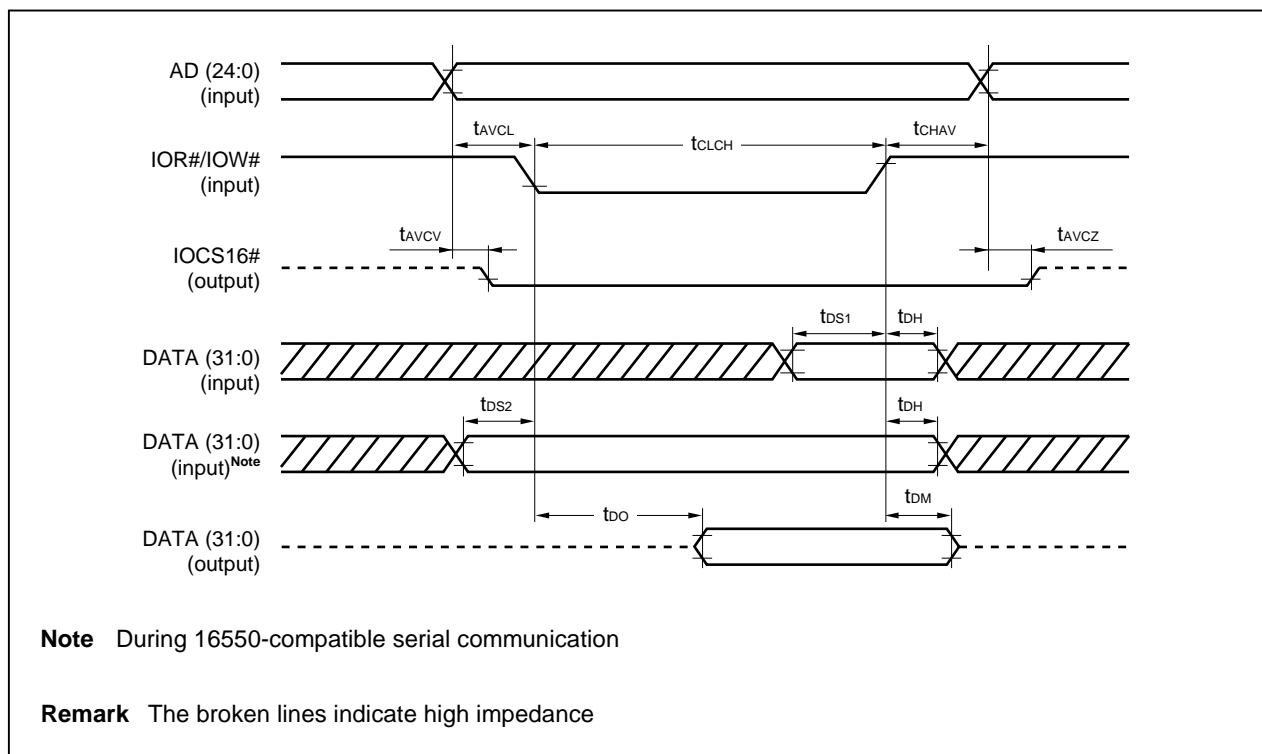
AD (24:0)
(input)

$t_{AVCL}$

$t_{CLCH}$

$t_{CHAV}$

IOR#/IOW#
(input)

$t_{AVCV}$

$t_{AVCZ}$

IOCS16#
(output)

$t_{DS1}$

$t_{DH}$

DATA (31:0)
(input)

$t_{DS2}$

$t_{DH}$

DATA (31:0)
(input)$^{Note}$

$t_{DO}$

$t_{DM}$

DATA (31:0)
(output)

**Note** During 16550-compatible serial communication

**Remark** The broken lines indicate high impedance